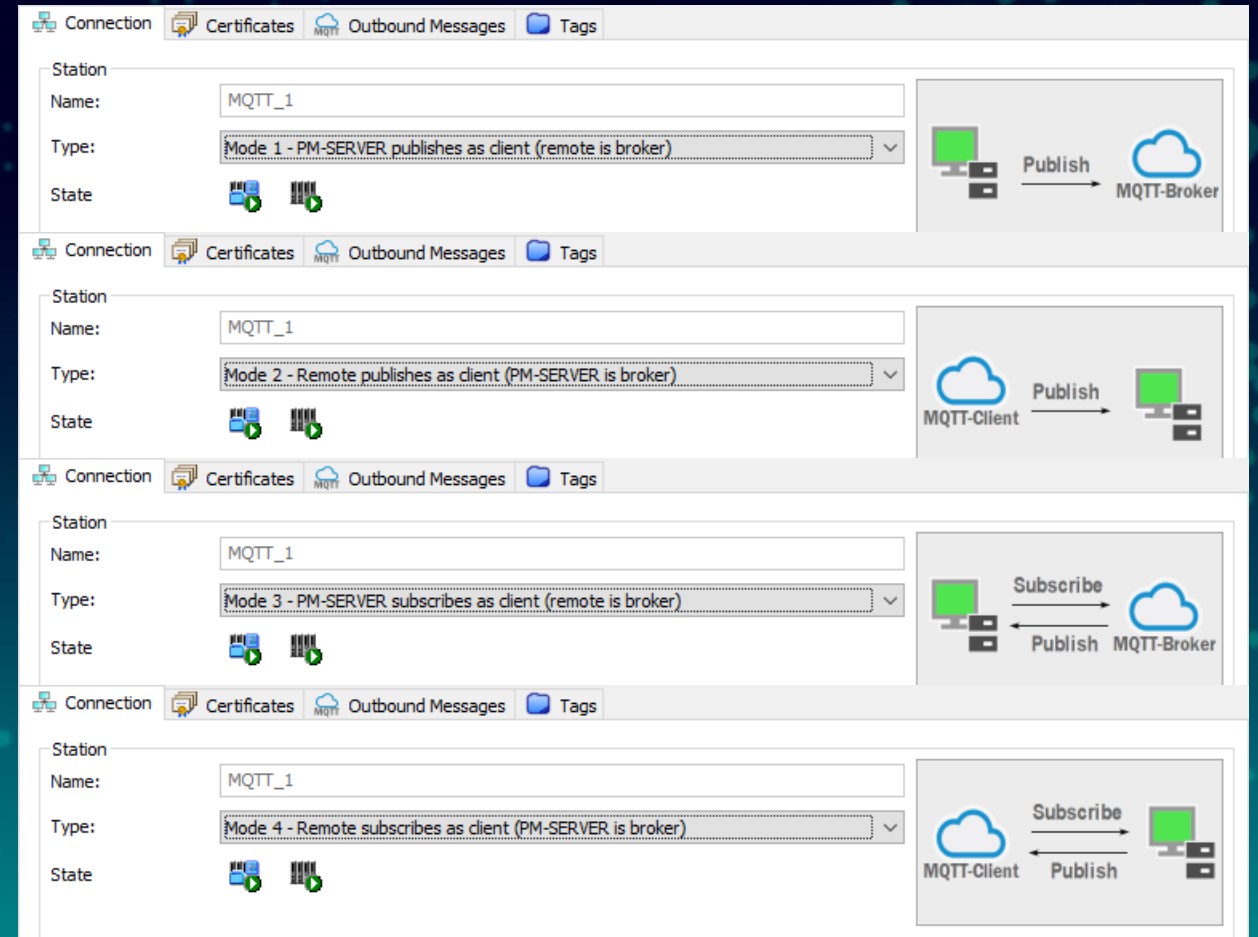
Connection | Certificates | MQTT Outbound Messages | Tags

Station
Name: MQTT_1
Type: Mode 1 - PM-SERVER publishes as client (remote is broker)
State

Publish
MQTT-Broker

Connection | Certificates | MQTT Outbound Messages | Tags

Station
Name: MQTT_1
Type: Mode 2 - Remote publishes as client (PM-SERVER is broker)
State

MQTT-Client
Publish

Connection | Certificates | MQTT Outbound Messages | Tags

Station
Name: MQTT_1
Type: Mode 3 - PM-SERVER subscribes as client (remote is broker)
State

Subscribe
Publish
MQTT-Broker

Connection | Certificates | MQTT Outbound Messages | Tags

Station
Name: MQTT_1
Type: Mode 4 - Remote subscribes as client (PM-SERVER is broker)
State

Subscribe
MQTT-Client
Publish